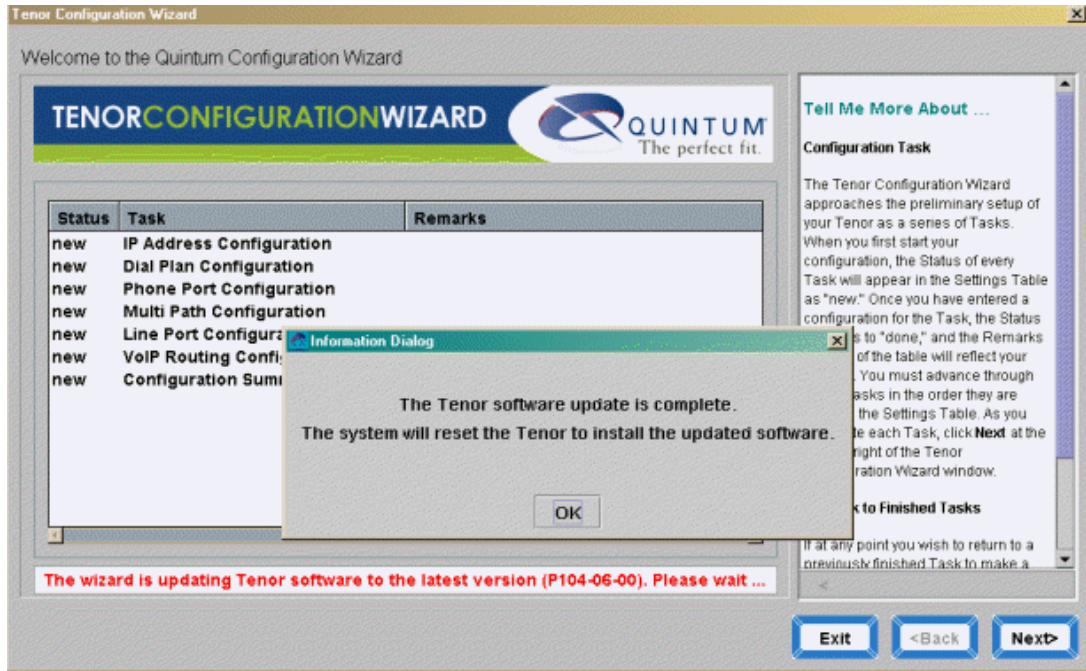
Tenor Configuration Wizard

Welcome to the Quintum Configuration Wizard

TENORCONFIGURATIONWIZARD

QUINTUM
The perfect fit.

| Status | Task | Remarks |
|---|---|---|
| new | IP Address Configuration | |
| new | Dial Plan Configuration | |
| new | Phone Port Configuration | |
| new | Multi Path Configuration | |
| new | Line Port Configura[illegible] | |
| new | VoIP Routing Confi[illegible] | |
| new | Configuration Summ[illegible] | |

Information Dialog

The Tenor software update is complete.
The system will reset the Tenor to install the updated software.

OK

The wizard is updating Tenor software to the latest version (P104-06-00). Please wait ...

Tell Me More About ...

Configuration Task

The Tenor Configuration Wizard approaches the preliminary setup of your Tenor as a series of Tasks. When you first start your configuration, the Status of every Task will appear in the Settings Table as "new." Once you have entered a configuration for the Task, the Status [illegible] to "done," and the Remarks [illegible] of the table will reflect your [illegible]. You must advance through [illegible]asks in the order they are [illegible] the Settings Table. As you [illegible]e each Task, click Next at the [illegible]ight of the Tenor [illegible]ration Wizard window.

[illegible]k to Finished Tasks

If at any point you wish to return to a previously finished Task to make a

Exit
<Back
Next>